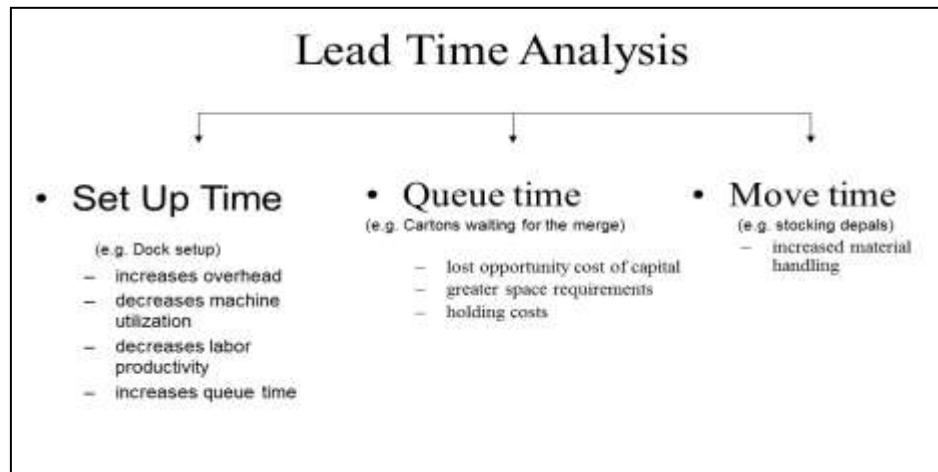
Lead Time Analysis

• Set Up Time
(e.g. Dock setup)
– increases overhead
– decreases machine utilization
– decreases labor productivity
– increases queue time

• Queue time
(e.g. Cartons waiting for the merge)
– lost opportunity cost of capital
– greater space requirements
– holding costs

• Move time
(e.g. stocking depals)
– increased material handling